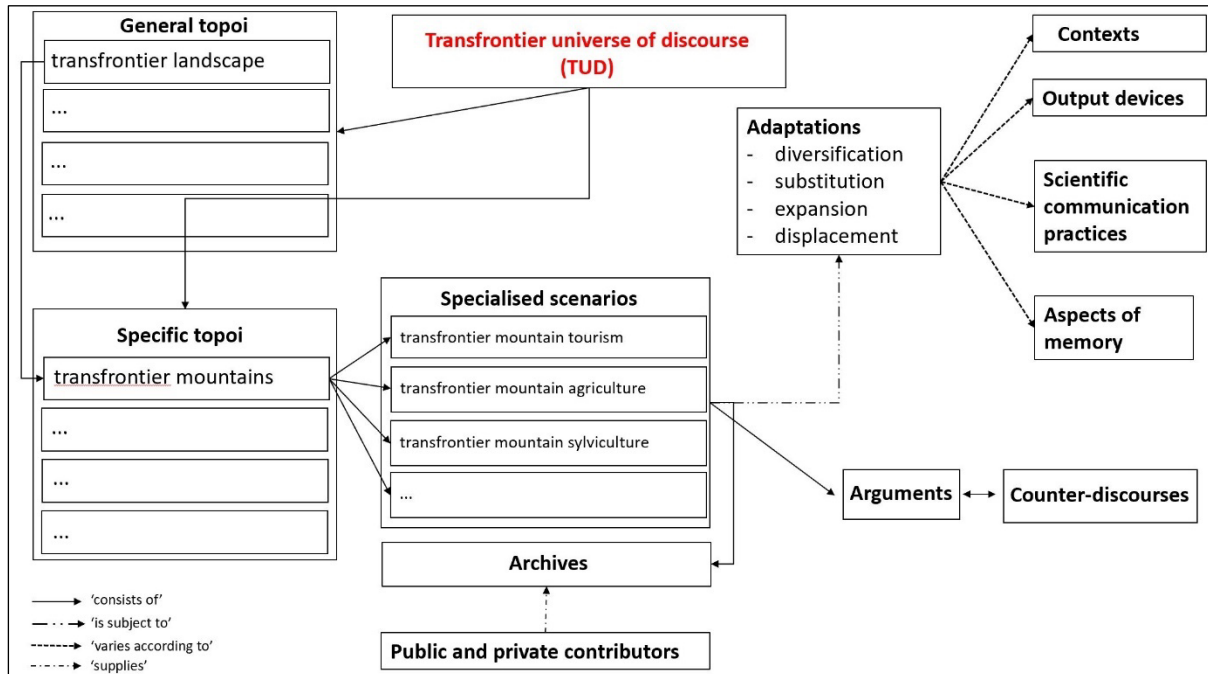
General topoi
transfrontier landscape
...
...
...

Transfrontier universe of discourse (TUD)

Contexts
Output devices
Adaptations
- diversification
- substitution
- expansion
- displacement
Scientific communication practices
Aspects of memory

Specific topoi
transfrontier mountains
...
...
...

Specialised scenarios
transfrontier mountain tourism
transfrontier mountain agriculture
transfrontier mountain sylviculture
...

Arguments
Counter-discourses

Archives

Public and private contributors

'consists of'
'is subject to'
'varies according to'
'supplies'